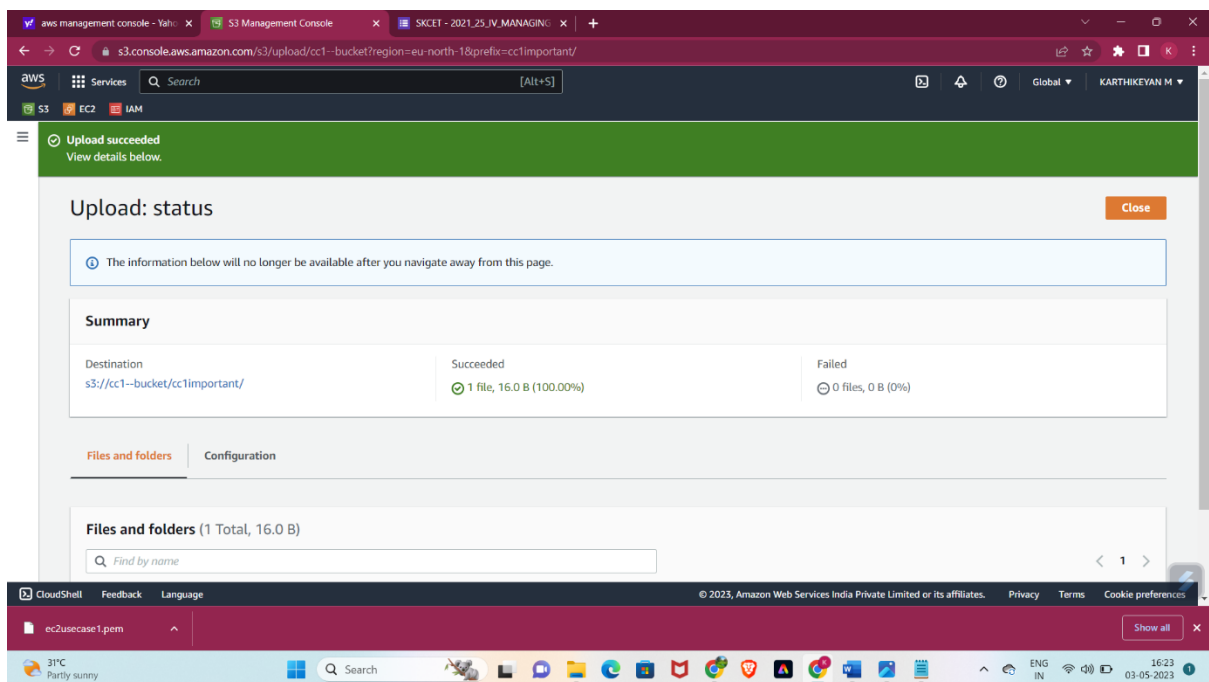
aws management console - Yaho ×
S3 Management Console ×
SKCET - 2021_25_IV_MANAGING ×
+

s3.console.aws.amazon.com/s3/upload/cc1--bucket?region=eu-north-1&prefix=cc1important/

aws
Services
Search
[Alt+S]
Global ▼
KARTHIKEYAN M ▼

S3
EC2
IAM

Upload succeeded
View details below.

Upload: status

Close

The information below will no longer be available after you navigate away from this page.

Summary

| Destination | Succeeded | Failed |
|---|---|---|
| s3://cc1--bucket/cc1important/ | 1 file, 16.0 B (100.00%) | 0 files, 0 B (0%) |

Files and folders
Configuration

Files and folders (1 Total, 16.0 B)

Find by name

< 1 >

CloudShell
Feedback
Language
© 2023, Amazon Web Services India Private Limited or its affiliates.
Privacy
Terms
Cookie preferences

ec2usecase1.pem
Show all

31°C
Partly sunny
Search
ENG
IN
16:23
03-05-2023